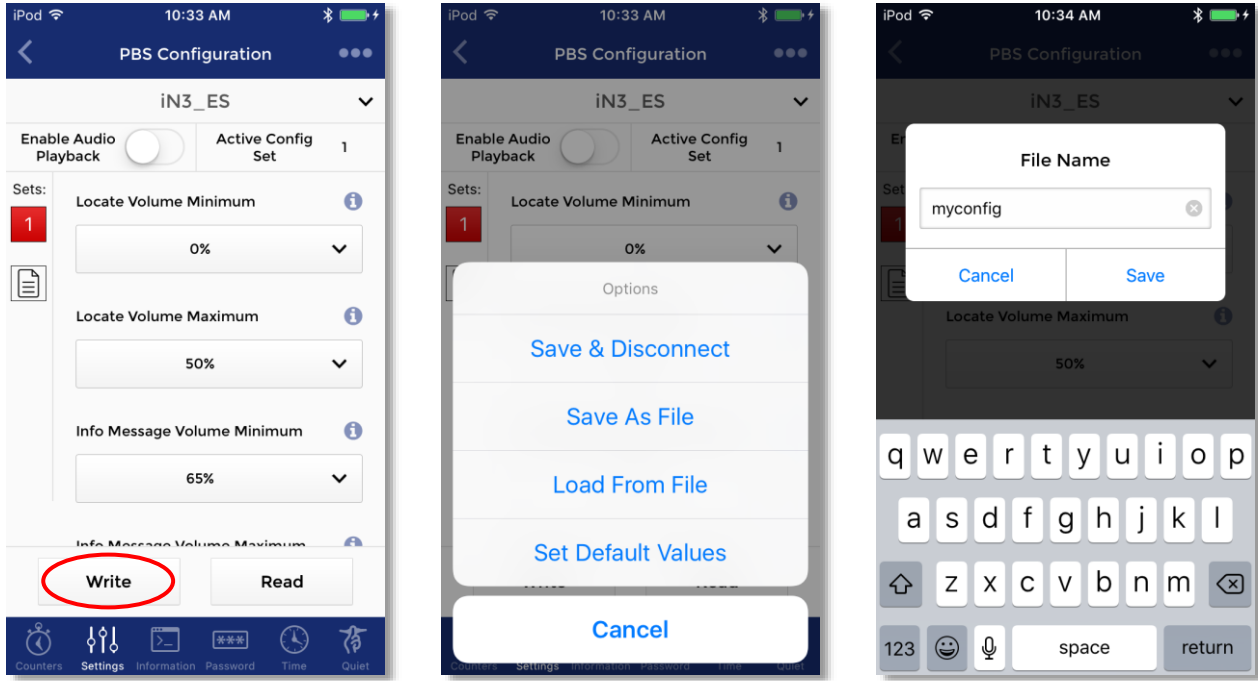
iPod 10:33 AM

PBS Configuration

iN3_ES

Enable Audio Playback

Active Config Set 1

Sets:

1

Locate Volume Minimum

0%

Locate Volume Maximum

50%

Info Message Volume Minimum

65%

Info Message Volume Maximum

Write

Read

Counters Settings Information Password Time Quiet

iPod 10:33 AM

PBS Configuration

iN3_ES

Enable Audio Playback

Active Config Set 1

Sets:

1

Locate Volume Minimum

0%

Options

Save & Disconnect

Save As File

Load From File

Set Default Values

Cancel

Counters Settings Information Password Time Quiet

iPod 10:34 AM

PBS Configuration

iN3_ES

File Name

myconfig

Cancel

Save

Locate Volume Maximum

50%

q w e r t y u i o p

a s d f g h j k l

z x c v b n m

123

space

return